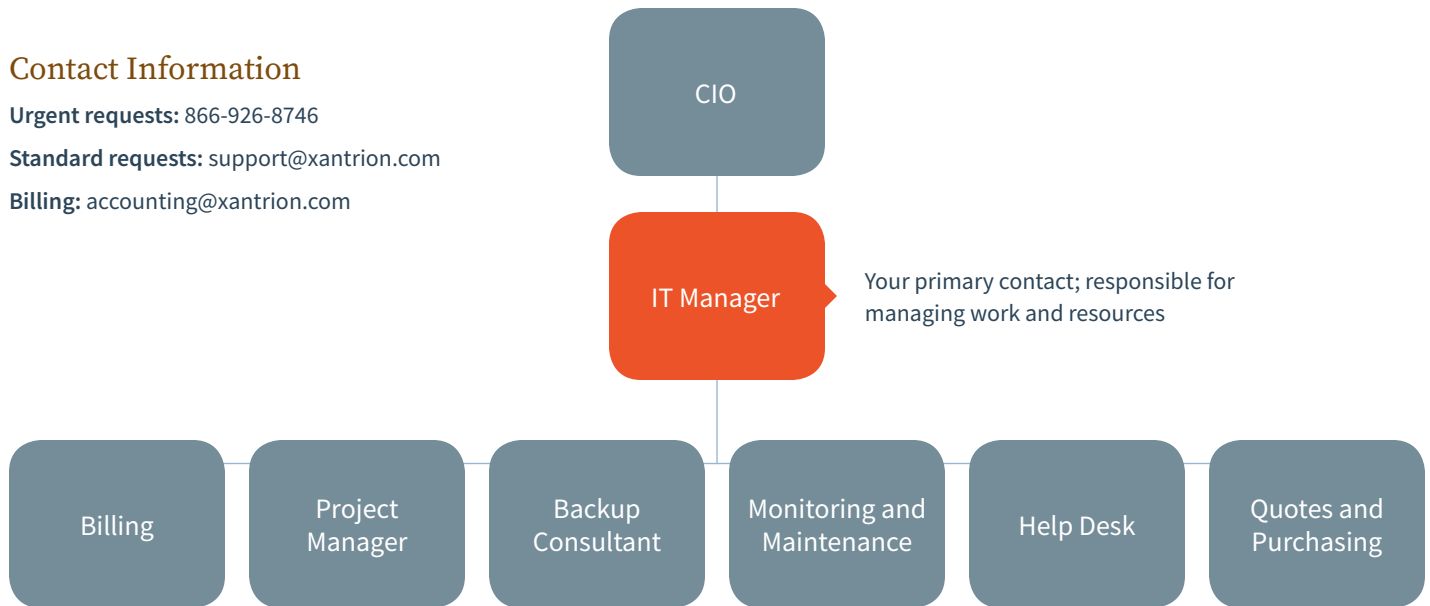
Contact Information

**Urgent requests:** 866-926-8746

**Standard requests:** support@xantrion.com

**Billing:** accounting@xantrion.com

CIO

IT Manager

Your primary contact; responsible for managing work and resources

Billing

Project Manager

Backup Consultant

Monitoring and Maintenance

Help Desk

Quotes and Purchasing